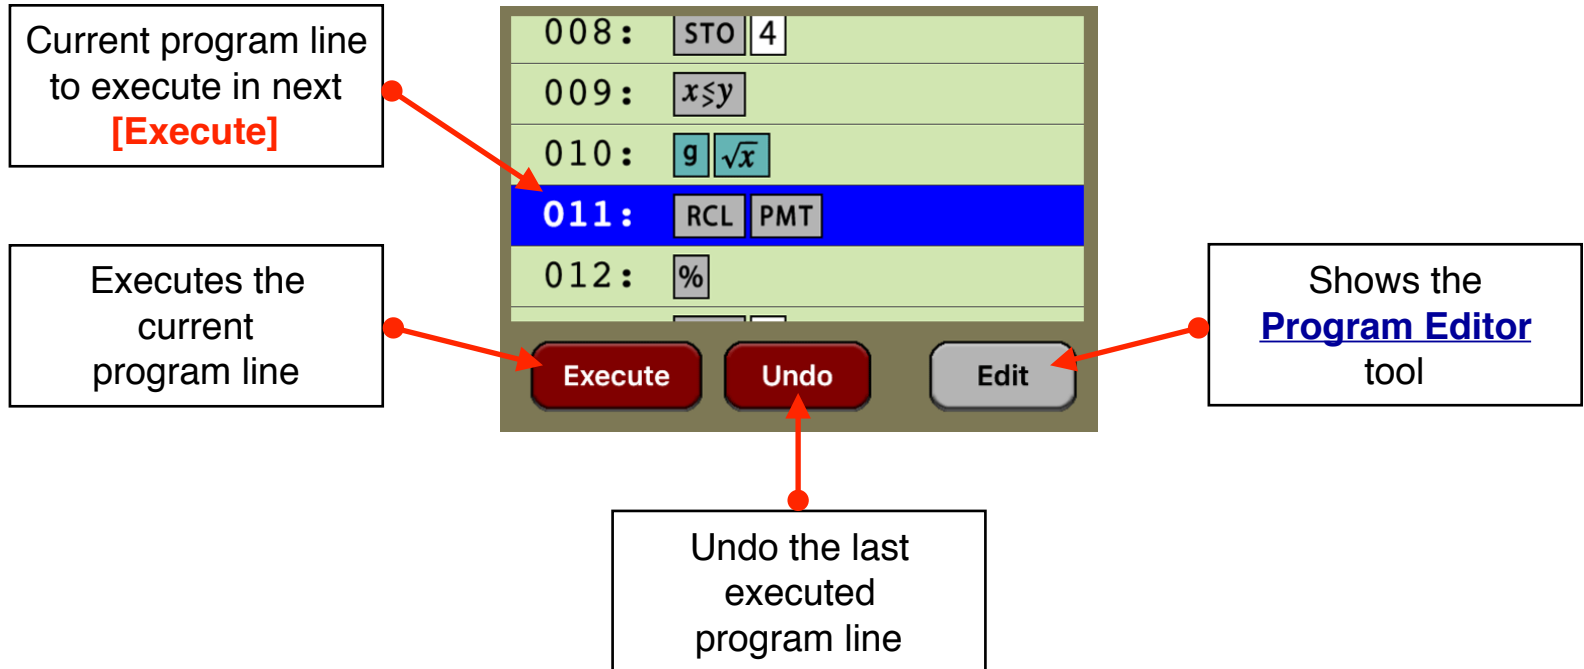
Current program line to execute in next [Execute]

008: STO 4
009: $x \lessgtr y$
010: g $\sqrt{x}$
011: RCL PMT
012: %

Execute Undo Edit

Executes the current program line

Shows the Program Editor tool

Undo the last executed program line